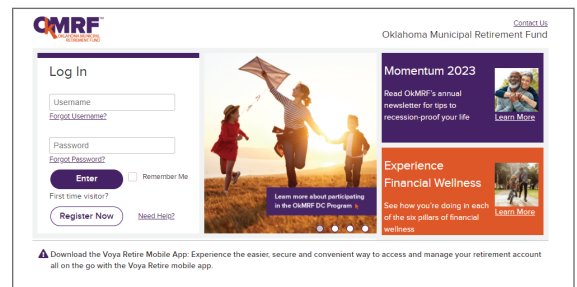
OKMRF
OKLAHOMA MUNICIPAL RETIREMENT FUND

Contact Us
Oklahoma Municipal Retirement Fund

Log In
Username
Forgot Username?
Password
Forgot Password?
Enter
Remember Me
First time visitor?
Register Now
Need Help?

Learn more about participating in the OkMRF DC Program

Momentum 2023
Read OkMRF's annual newsletter for tips to recession-proof your life
Learn More

Experience Financial Wellness
See how you're doing in each of the six pillars of financial wellness
Learn More

Download the Voya Retire Mobile App: Experience the easier, secure and convenient way to access and manage your retirement account all on the go with the Voya Retire mobile app.